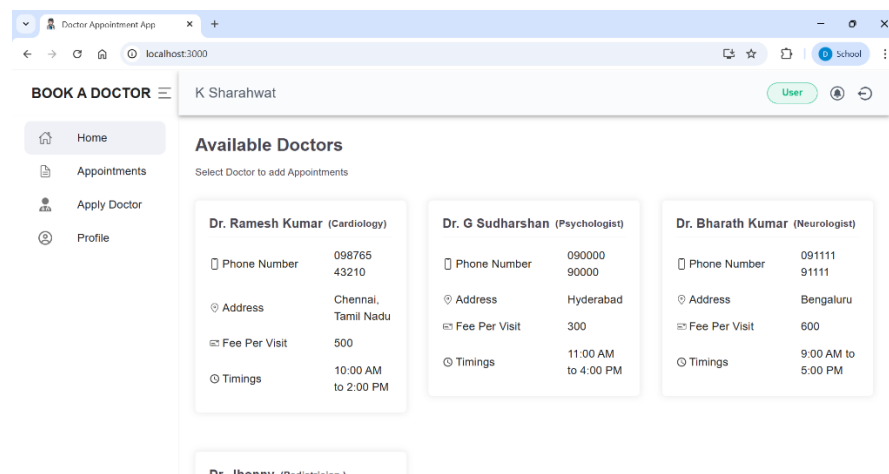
Doctor Appointment App
localhost:3000
School

BOOK A DOCTOR
K Sharahwat
User

Home
Appointments
Apply Doctor
Profile

Available Doctors
Select Doctor to add Appointments

Dr. Ramesh Kumar (Cardiology)
Phone Number 098765 43210
Address Chennai, Tamil Nadu
Fee Per Visit 500
Timings 10:00 AM to 2:00 PM

Dr. G Sudharshan (Psychologist)
Phone Number 090000 90000
Address Hyderabad
Fee Per Visit 300
Timings 11:00 AM to 4:00 PM

Dr. Bharath Kumar (Neurologist)
Phone Number 091111 91111
Address Bengaluru
Fee Per Visit 600
Timings 9:00 AM to 5:00 PM

Dr. Jhonny (Pediatrician)